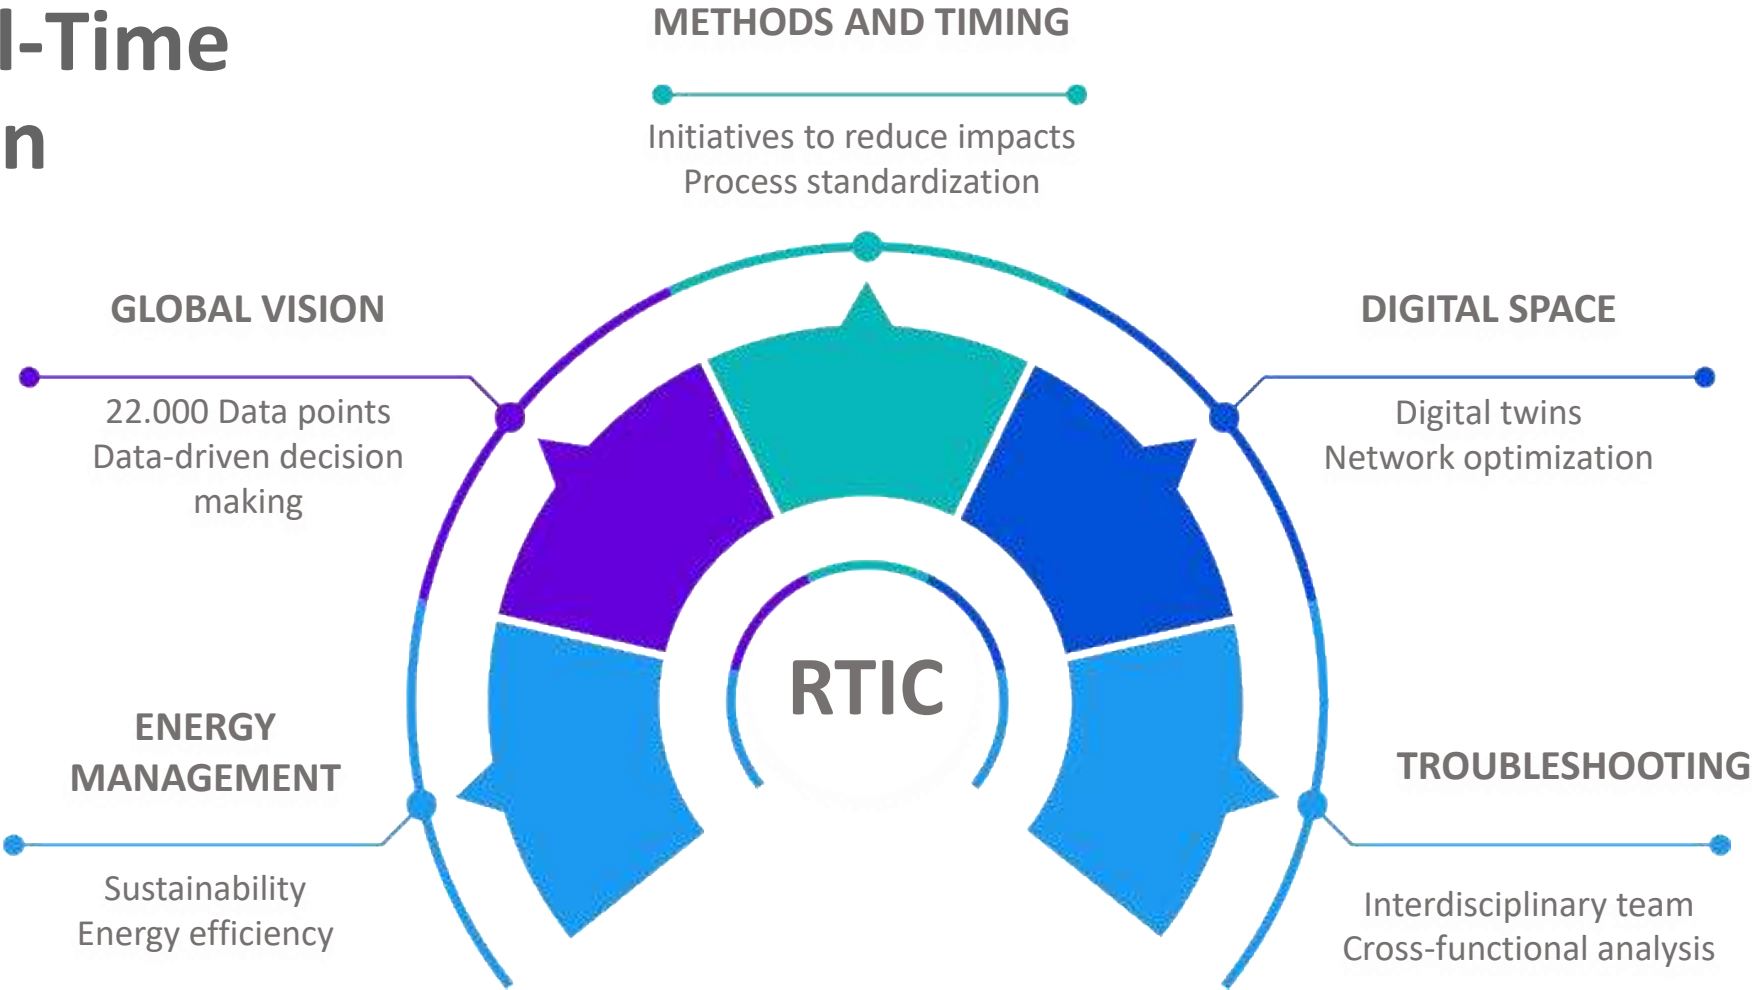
l-Time
n

METHODS AND TIMING

Initiatives to reduce impacts
Process standardization

GLOBAL VISION

22.000 Data points
Data-driven decision making

DIGITAL SPACE

Digital twins
Network optimization

RTIC

ENERGY MANAGEMENT

Sustainability
Energy efficiency

TROUBLESHOOTING

Interdisciplinary team
Cross-functional analysis